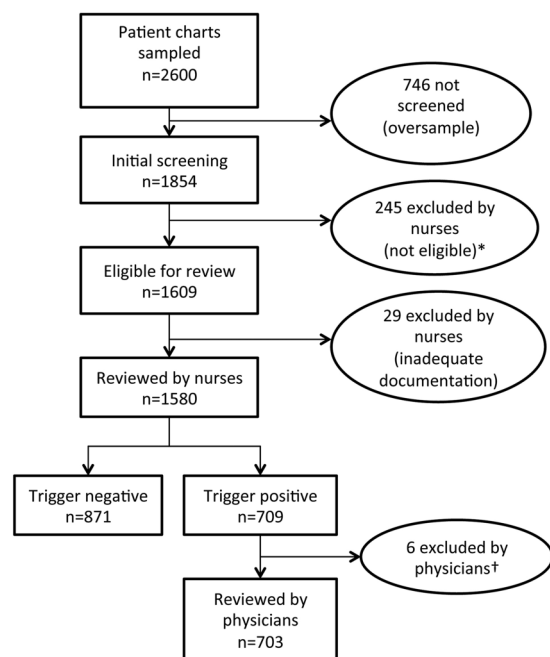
Patient charts sampled n=2600

746 not screened (oversample)

Initial screening n=1854

245 excluded by nurses (not eligible)*

Eligible for review n=1609

29 excluded by nurses (inadequate documentation)

Reviewed by nurses n=1580

Trigger negative n=871

Trigger positive n=709

6 excluded by physicians†

Reviewed by physicians n=703